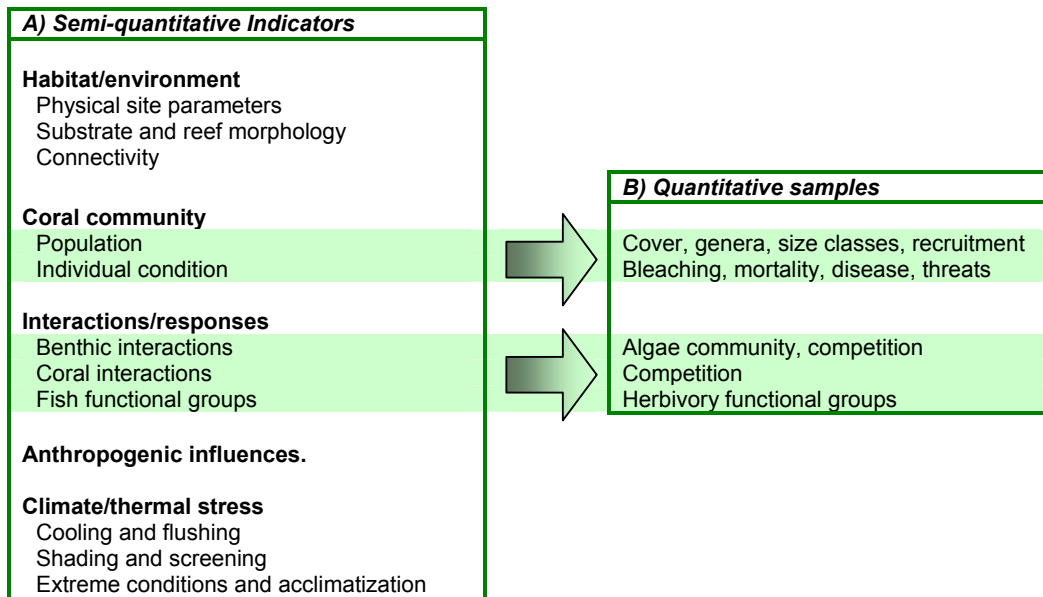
A) Semi-quantitative Indicators

Habitat/environment
Physical site parameters
Substrate and reef morphology
Connectivity

Coral community
Population
Individual condition

Interactions/responses
Benthic interactions
Coral interactions
Fish functional groups

Anthropogenic influences.

Climate/thermal stress
Cooling and flushing
Shading and screening
Extreme conditions and acclimatization

B) Quantitative samples

Cover, genera, size classes, recruitment
Bleaching, mortality, disease, threats

Algae community, competition
Competition
Herbivory functional groups